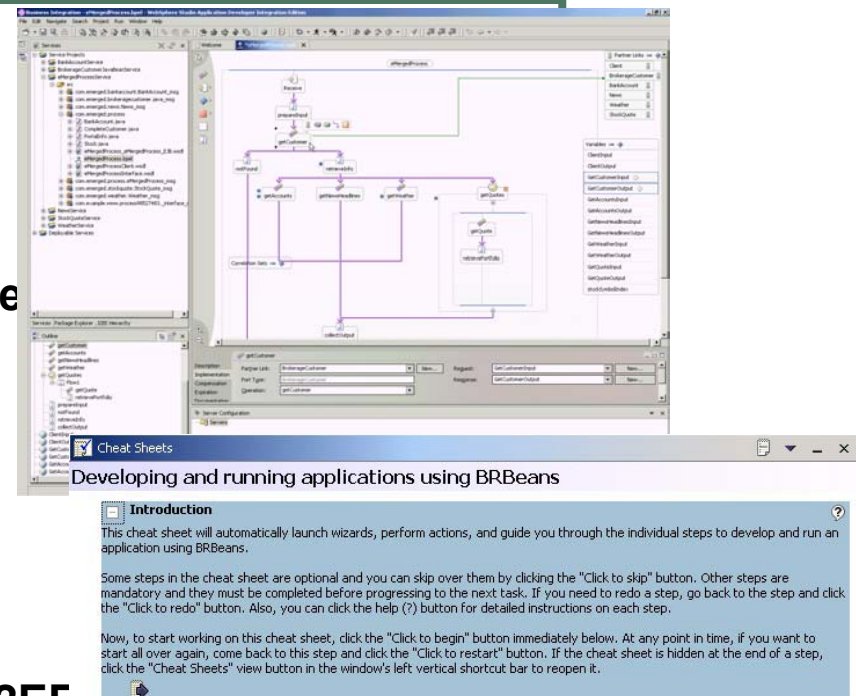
Business Integration - eMergedProcess.bpel - WebSphere Studio Application Developer Integration Edition

File Edit Navigate Search Project Run Window Help

Services

Service Projects

BankAccountService

BrokerageCustomerJavaBeanService

eMergedProcessService

eMergedProcess

Receive

prepareInput

getCustomer

notFound

retrieveInfo

getAccounts

getNewsHeadlines

getWeather

getQuotes

getQuote

retrievePortfolio

collectOutput

Partner Links

Client

BrokerageCustomer

BankAccount

News

Weather

StockQuote

Variables

ClientInput

ClientOutput

GetCustomerInput

GetCustomerOutput

GetAccountsInput

GetAccountsOutput

GetNewsHeadlinesInput

GetNewsHeadlinesOutput

GetWeatherInput

GetWeatherOutput

GetQuotesInput

GetQuotesOutput

Outline

Description

Implementation

Partner Link:

Port Type:

Operation:

Request:

Response:

New...

Server Configuration

Servers

e

Cheat Sheets

Developing and running applications using BRBeans

Introduction

This cheat sheet will automatically launch wizards, perform actions, and guide you through the individual steps to develop and run an application using BRBeans.

Some steps in the cheat sheet are optional and you can skip over them by clicking the "Click to skip" button. Other steps are mandatory and they must be completed before progressing to the next task. If you need to redo a step, go back to the step and click the "Click to redo" button. Also, you can click the help (?) button for detailed instructions on each step.

Now, to start working on this cheat sheet, click the "Click to begin" button immediately below. At any point in time, if you want to start all over again, come back to this step and click the "Click to restart" button. If the cheat sheet is hidden at the end of a step, click the "Cheat Sheets" view button in the window's left vertical shortcut bar to reopen it.

3EE